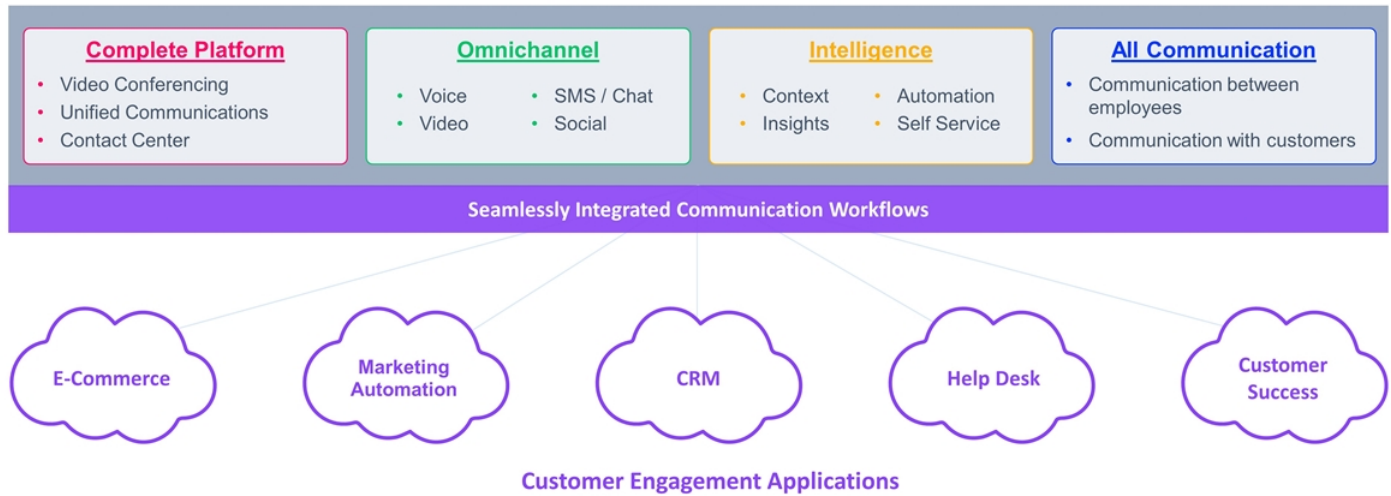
Complete Platform
- Video Conferencing
- Unified Communications
- Contact Center

Omnichannel
- Voice
- Video
- SMS / Chat
- Social

Intelligence
- Context
- Insights
- Automation
- Self Service

All Communication
- Communication between employees
- Communication with customers

Seamlessly Integrated Communication Workflows

E-Commerce

Marketing Automation

CRM

Help Desk

Customer Success

Customer Engagement Applications